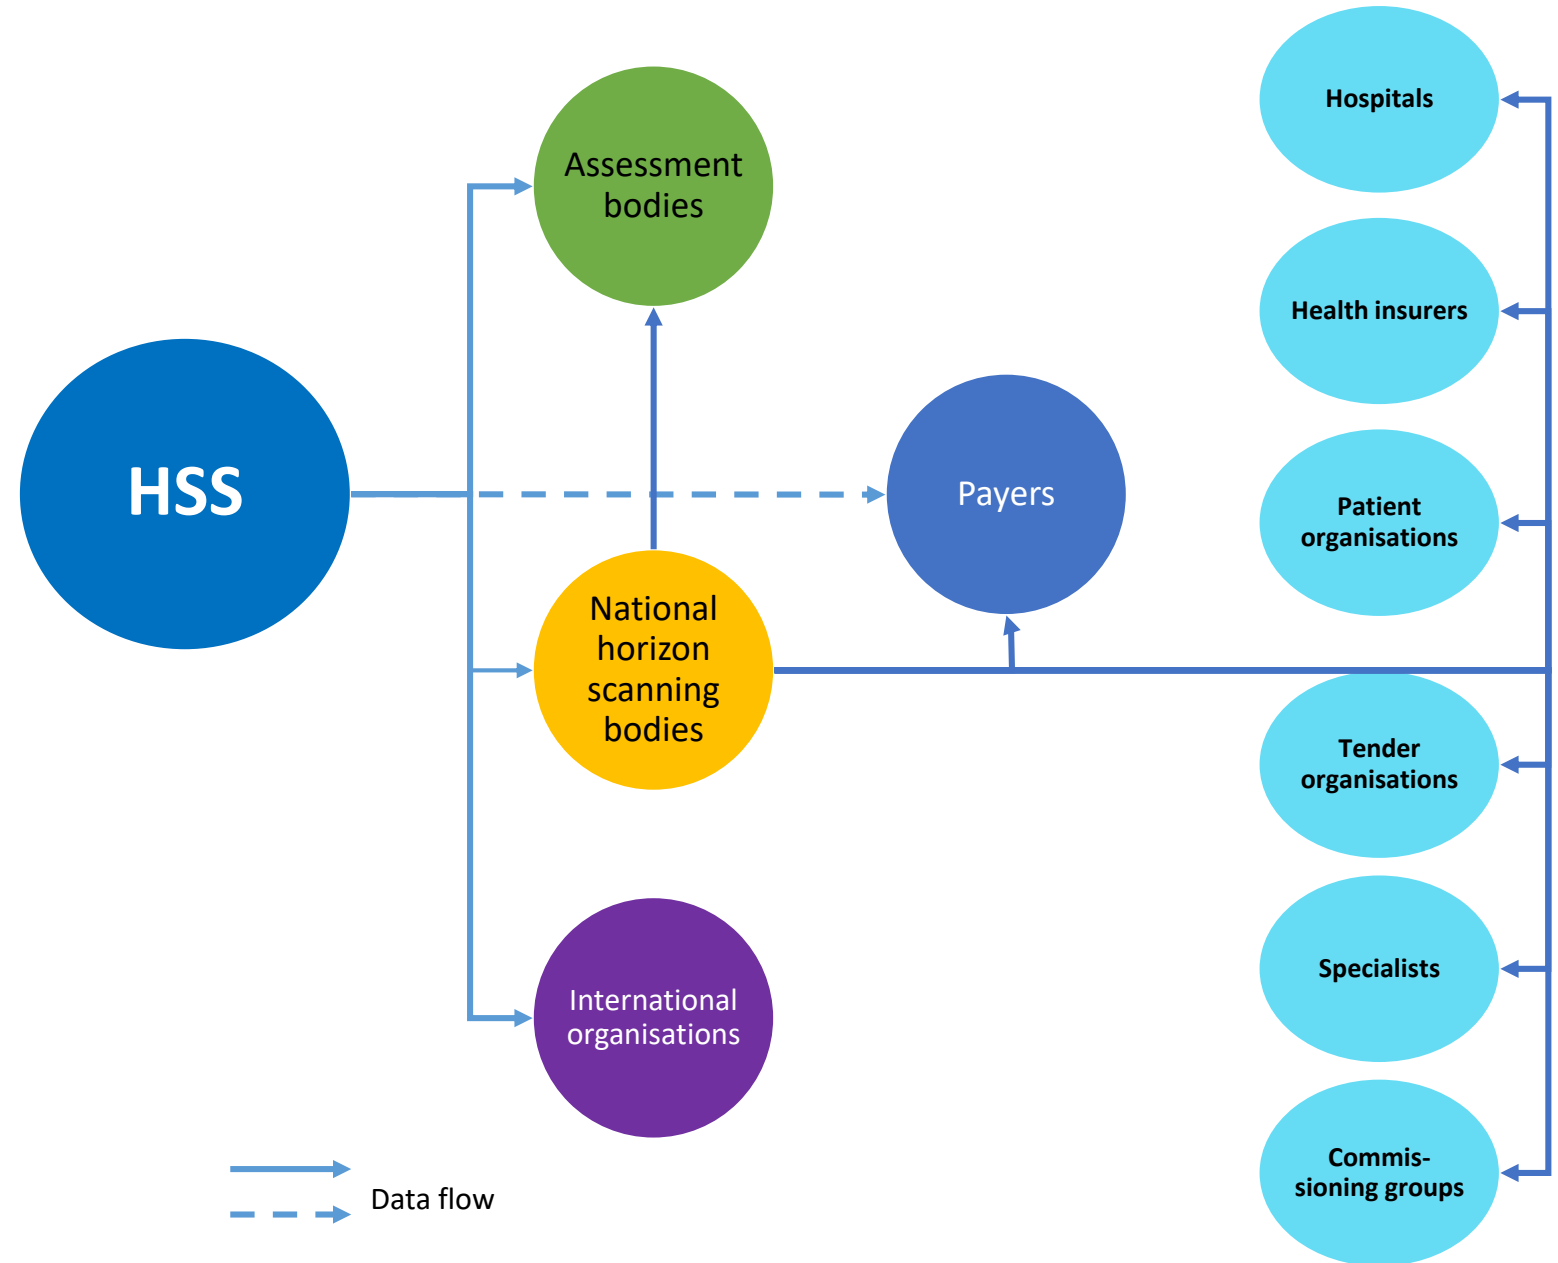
HSS

Assessment bodies

National horizon scanning bodies

International organisations

Payers

Hospitals

Health insurers

Patient organisations

Tender organisations

Specialists

Commissioning groups

Data flow